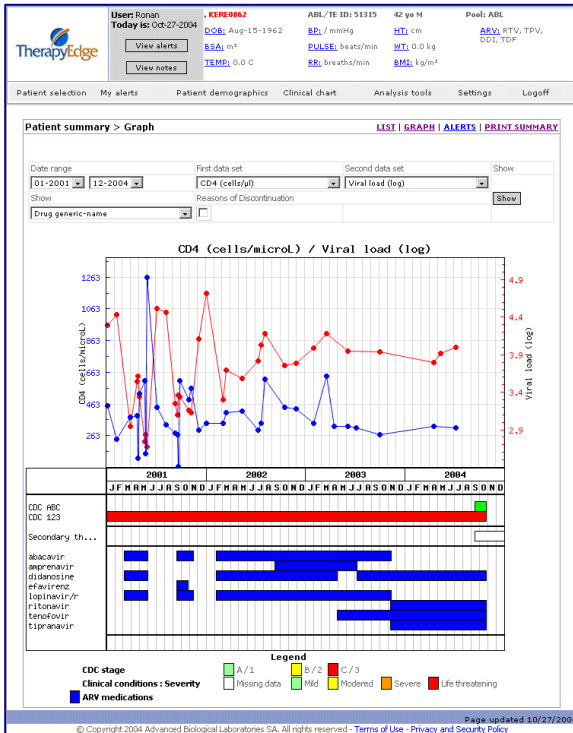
TherapyEdge

User: Ronan
Today is: Oct-27-2004

View alerts

View notes

, KERE0862

DOB: Aug-15-1962

BSA: m²

TEMP: 0.0 C

ABL/TE ID: 51315

BP: / mmHg

PULSE: beats/min

RR: breaths/min

42 yo M

HT: cm

WT: 0.0 kg

BMI: kg/m²

Pool: ABL

ARV: RTV, TPV, DDI, TDF

Patient selection | My alerts | Patient demographics | Clinical chart | Analysis tools | Settings | Logoff

Patient summary > Graph

LIST | GRAPH | ALERTS | PRINT SUMMARY

| Date range | First data set | Second data set | Show |
|---|---|---|---|
| 01-2001 / 12-2004 | CD4 (cells/µl) | Viral load (log) | |
| Show | Reasons of Discontinuation | | Show |
| Drug generic-name | | | |

CD4 (cells/microL) / Viral load (log)

1263
1063
863
663
463
263

CD4 (cells/microL)

4.9
4.4
3.9
3.4
2.9

Viral load (log)

2001 2002 2003 2004

J F M A M J J A S O N D J F M A M J J A S O N D J F M A M J J A S O N D J F M A M J J A S O N D

CDC ABC
CDC 123

Secondary th...

abacavir
amprenavir
didanosine
efavirenz
lopinavir/r
ritonavir
tenofovir
tipranavir

Legend

CDC stage: A / 1 B / 2 C / 3

Clinical conditions : Severity: Missing data Mild Modered Severe Life threatening

ARV medications

Page updated 10/27/200

© Copyright 2004 Advanced Biological Laboratories SA. All rights reserved - Terms of Use - Privacy and Security Policy